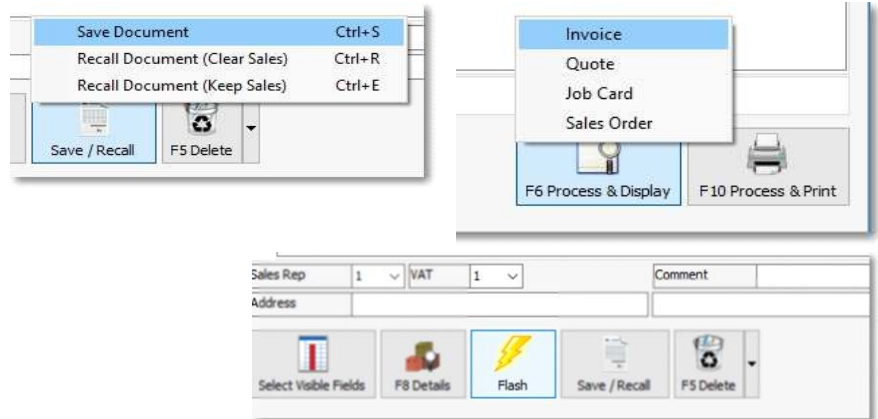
Save Document Ctrl+S
Recall Document (Clear Sales) Ctrl+R
Recall Document (Keep Sales) Ctrl+E

Save / Recall
F5 Delete

Invoice
Quote
Job Card
Sales Order

F6 Process & Display
F10 Process & Print

Sales Rep 1
VAT 1
Comment
Address

Select Visible Fields
F8 Details
Flash
Save / Recall
F5 Delete